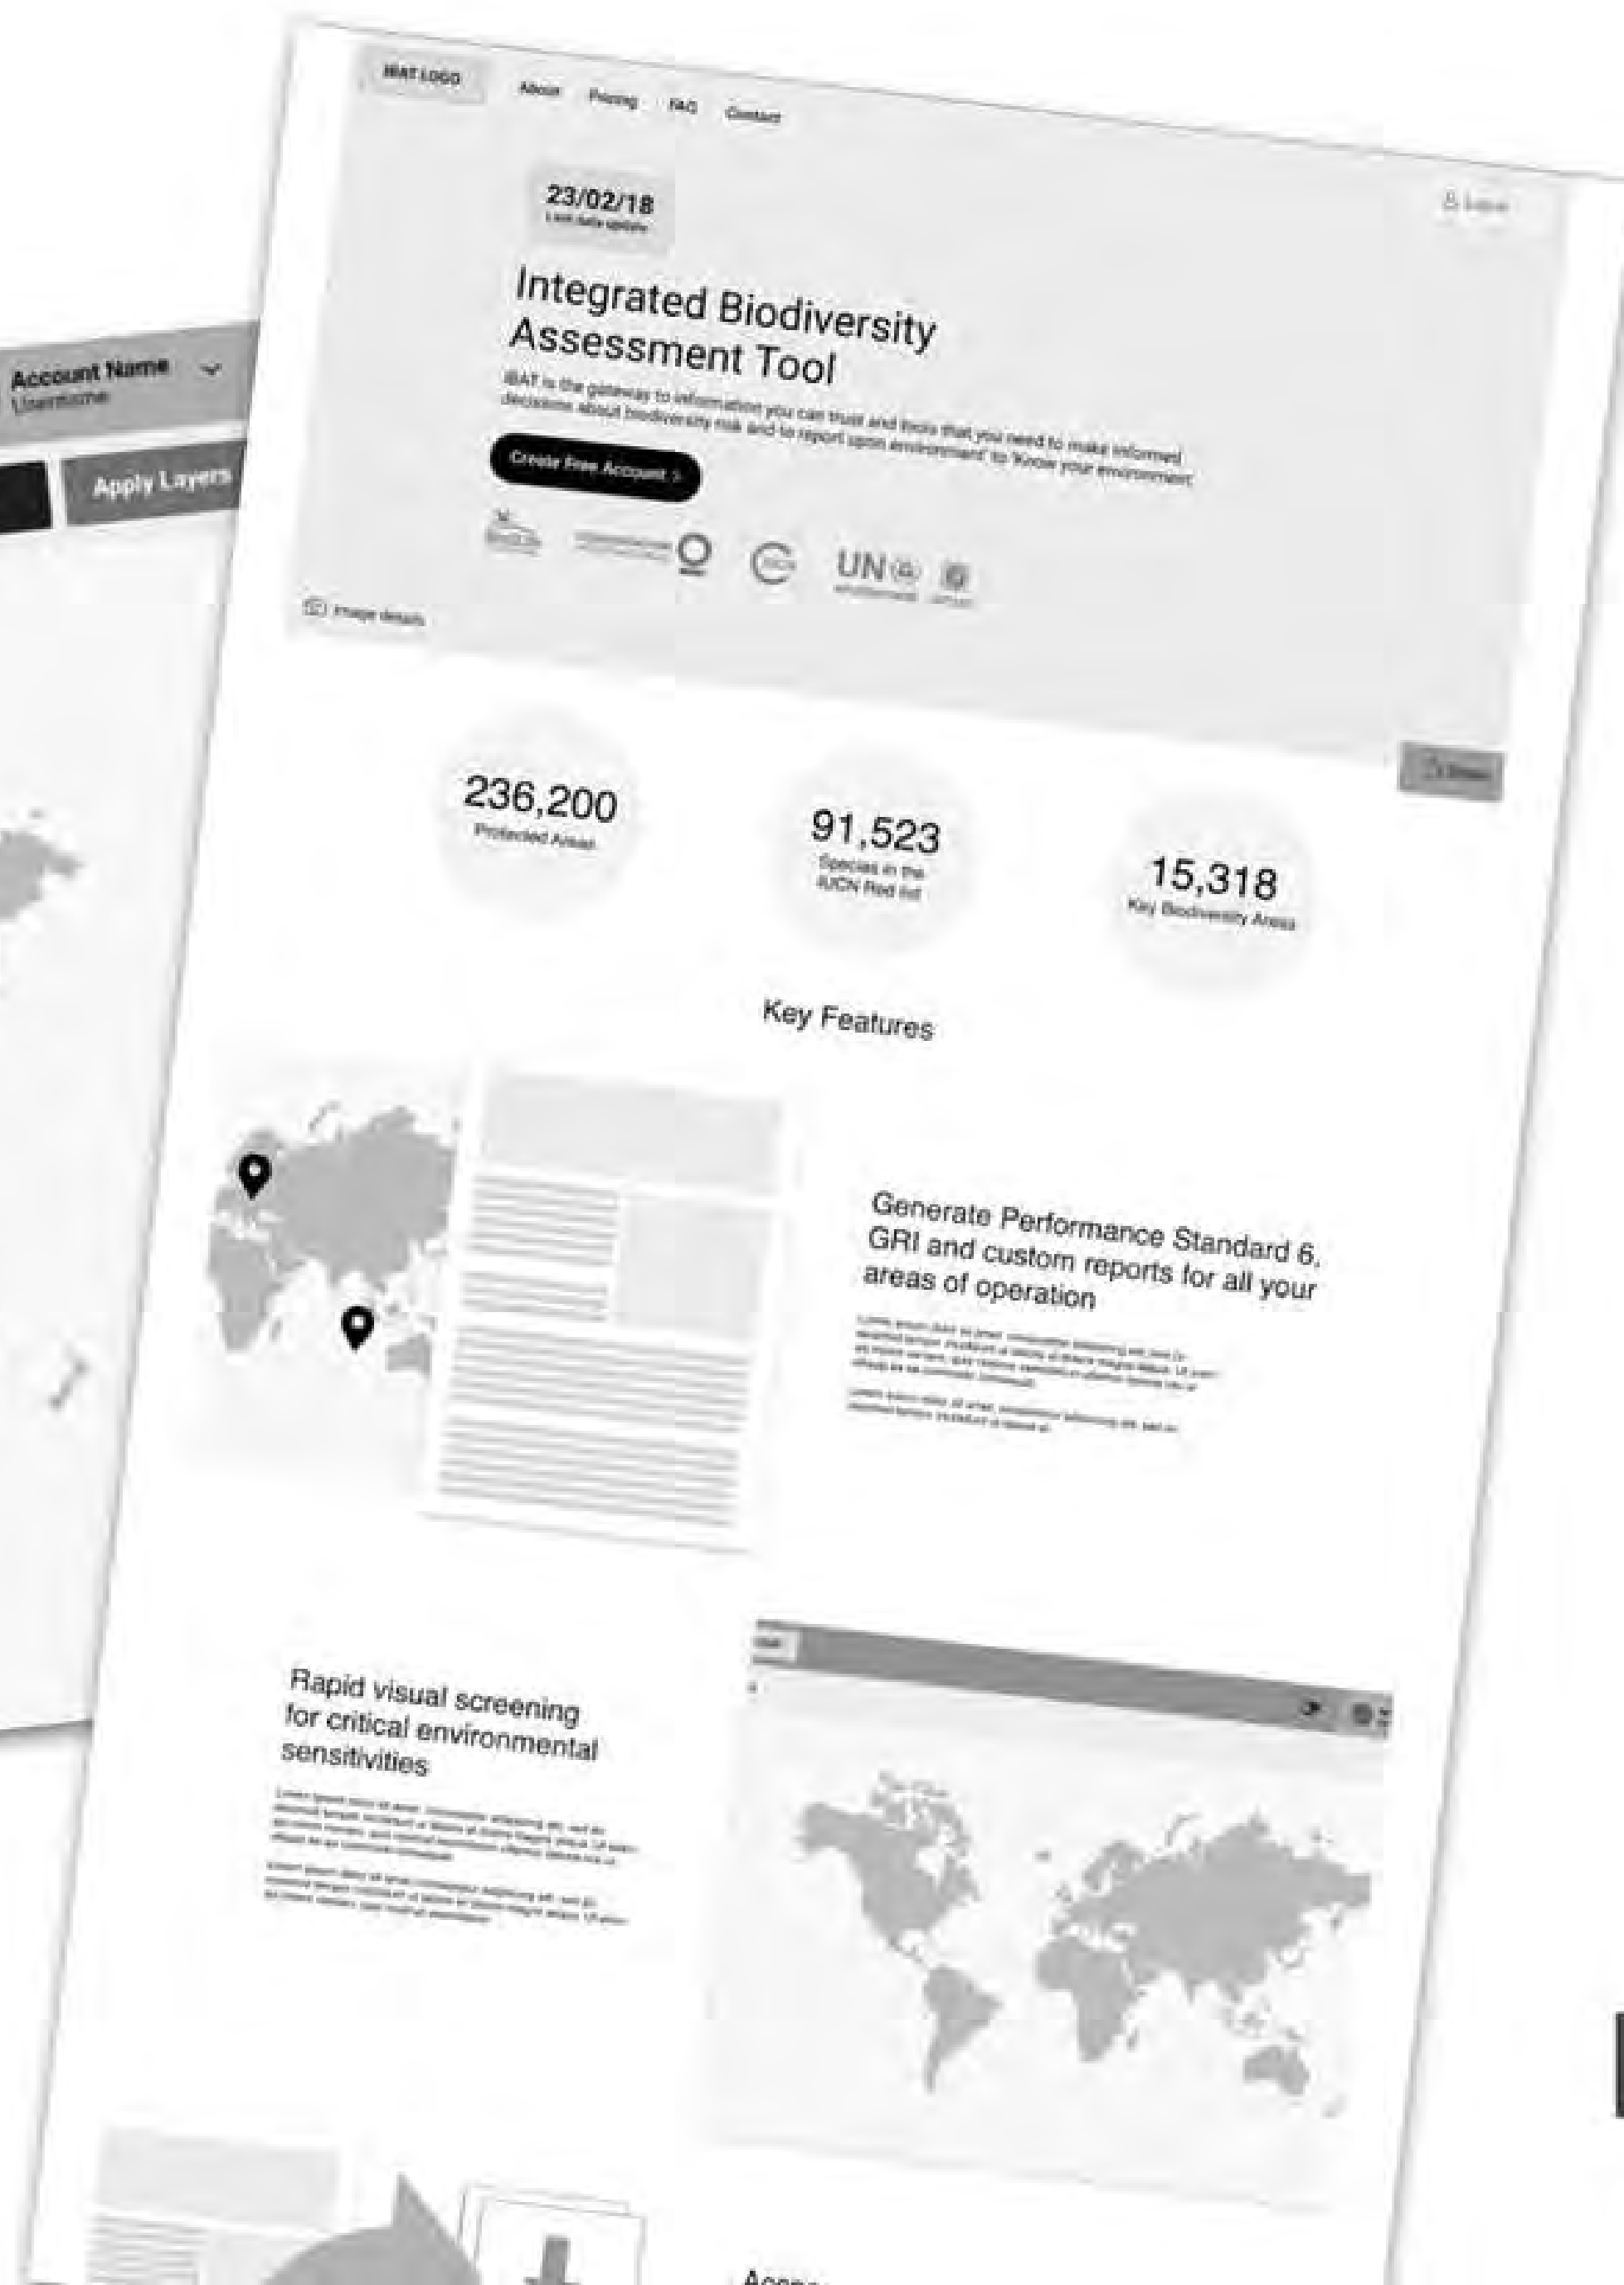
Account Name
Username

Apply Layers

IBAT LOGO

About Pricing FAQ Contact

Login

23/02/18
Last data update

Integrated Biodiversity Assessment Tool

IBAT is the gateway to information you can trust and tools that you need to make informed decisions about biodiversity risk and to report upon environment to 'Know your environment'

Create Free Account >

UN

Image details

236,200
Protected Areas

91,523
Species in the IUCN Red list

15,318
Key Biodiversity Areas

Key Features

Generate Performance Standard 6, GRI and custom reports for all your areas of operation

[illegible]

Rapid visual screening for critical environmental sensitivities

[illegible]

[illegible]